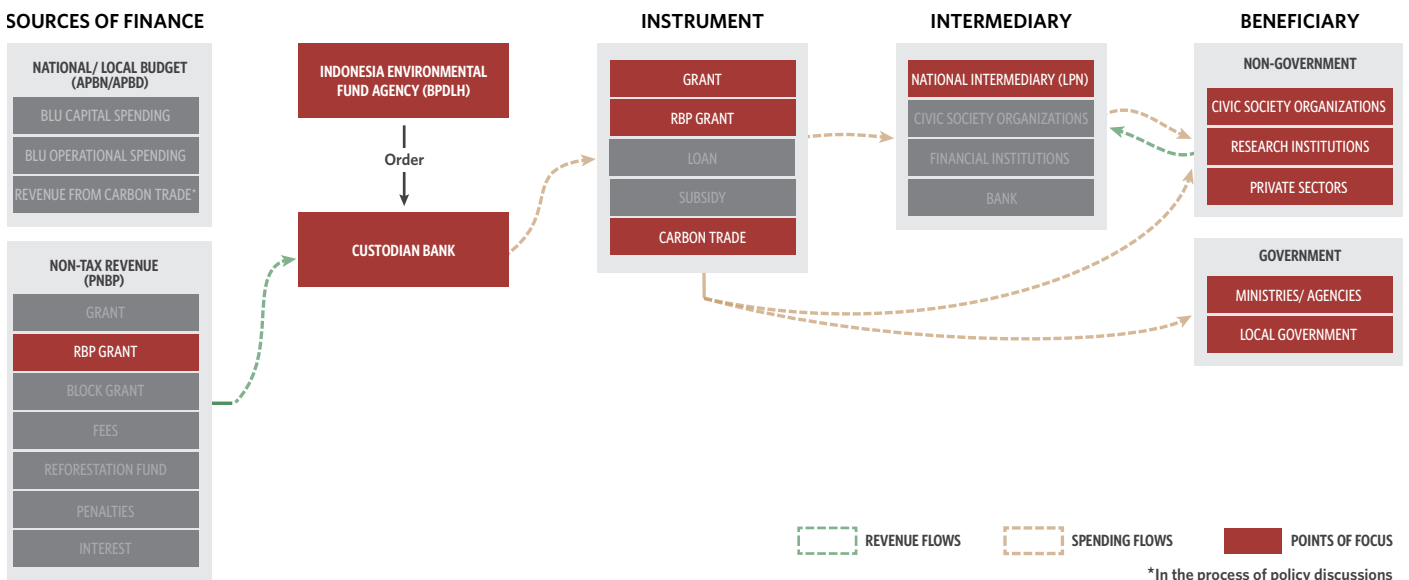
SOURCES OF FINANCE

NATIONAL/ LOCAL BUDGET (APBN/APBD)

BLU CAPITAL SPENDING

BLU OPERATIONAL SPENDING

REVENUE FROM CARBON TRADE*

NON-TAX REVENUE (PNBP)

GRANT

RBP GRANT

BLOCK GRANT

FEES

REFORESTATION FUND

PENALTIES

INTEREST

INDONESIA ENVIRONMENTAL FUND AGENCY (BPDLH)

Order

CUSTODIAN BANK

INSTRUMENT

GRANT

RBP GRANT

LOAN

SUBSIDY

CARBON TRADE

INTERMEDIARY

NATIONAL INTERMEDIARY (LPN)

CIVIC SOCIETY ORGANIZATIONS

FINANCIAL INSTITUTIONS

BANK

BENEFICIARY

NON-GOVERNMENT

CIVIC SOCIETY ORGANIZATIONS

RESEARCH INSTITUTIONS

PRIVATE SECTORS

GOVERNMENT

MINISTRIES/ AGENCIES

LOCAL GOVERNMENT

REVENUE FLOWS

SPENDING FLOWS

POINTS OF FOCUS

*In the process of policy discussions